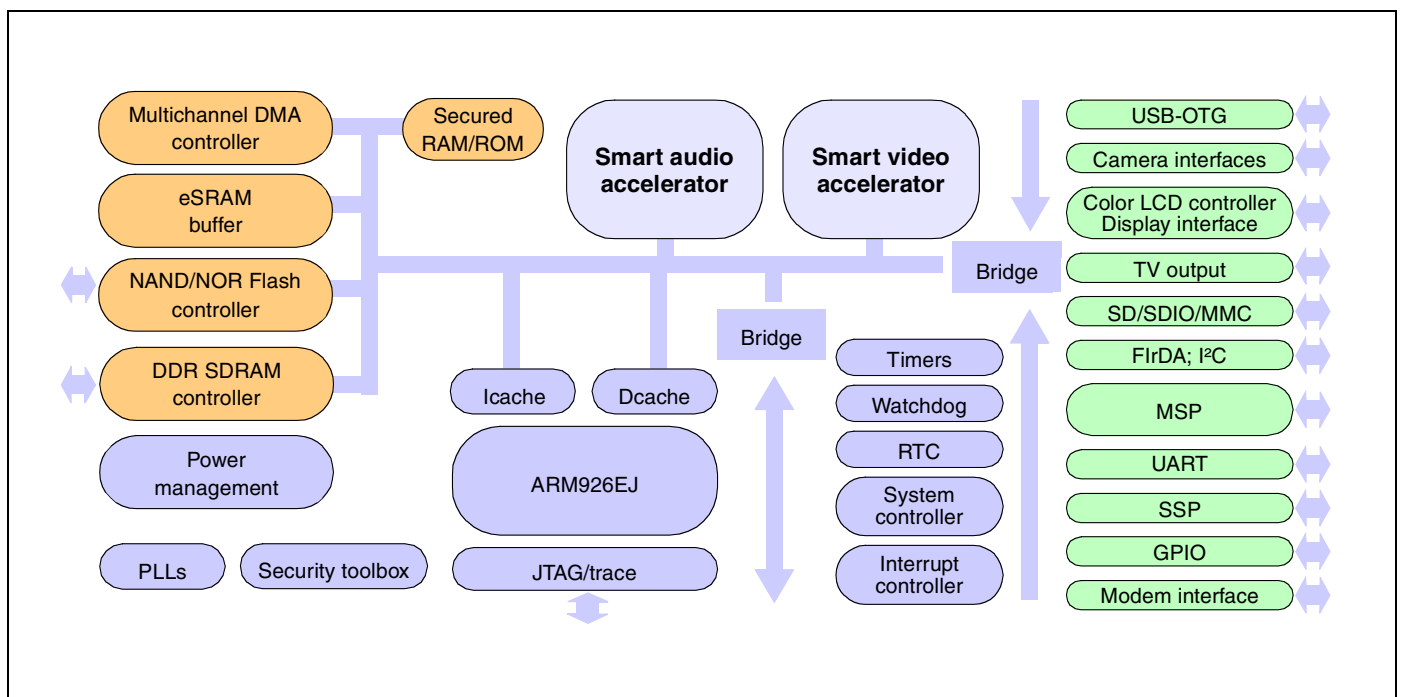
Multichannel DMA controller

Secured RAM/ROM

eSRAM buffer

NAND/NOR Flash controller

DDR SDRAM controller

Power management

PLLs

Security toolbox

Smart audio accelerator

Smart video accelerator

Icache

Dcache

ARM926EJ

JTAG/trace

Bridge

Bridge

Timers

Watchdog

RTC

System controller

Interrupt controller

USB-OTG

Camera interfaces

Color LCD controller Display interface

TV output

SD/SDIO/MMC

FIrDA; I²C

MSP

UART

SSP

GPIO

Modem interface